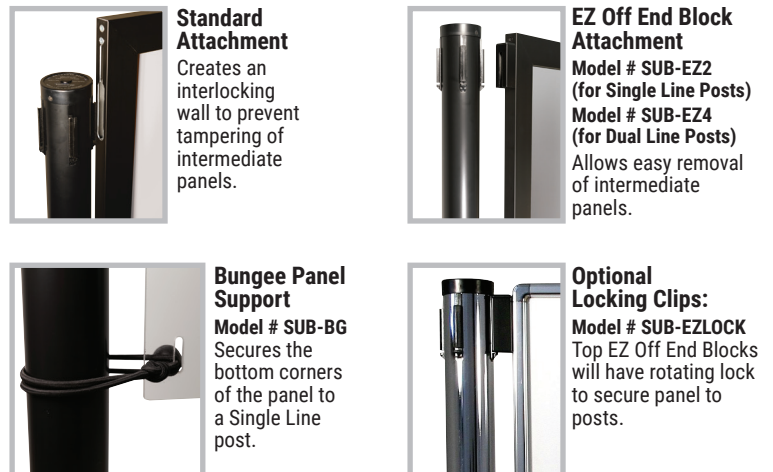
**Standard Attachment**
Creates an interlocking wall to prevent tampering of intermediate panels.

**EZ Off End Block Attachment**
**Model # SUB-EZ2 (for Single Line Posts)**
**Model # SUB-EZ4 (for Dual Line Posts)**
Allows easy removal of intermediate panels.

**Bungee Panel Support**
**Model # SUB-BG**
Secures the bottom corners of the panel to a Single Line post.

**Optional Locking Clips:**
**Model # SUB-EZLOCK**
Top EZ Off End Blocks will have rotating lock to secure panel to posts.